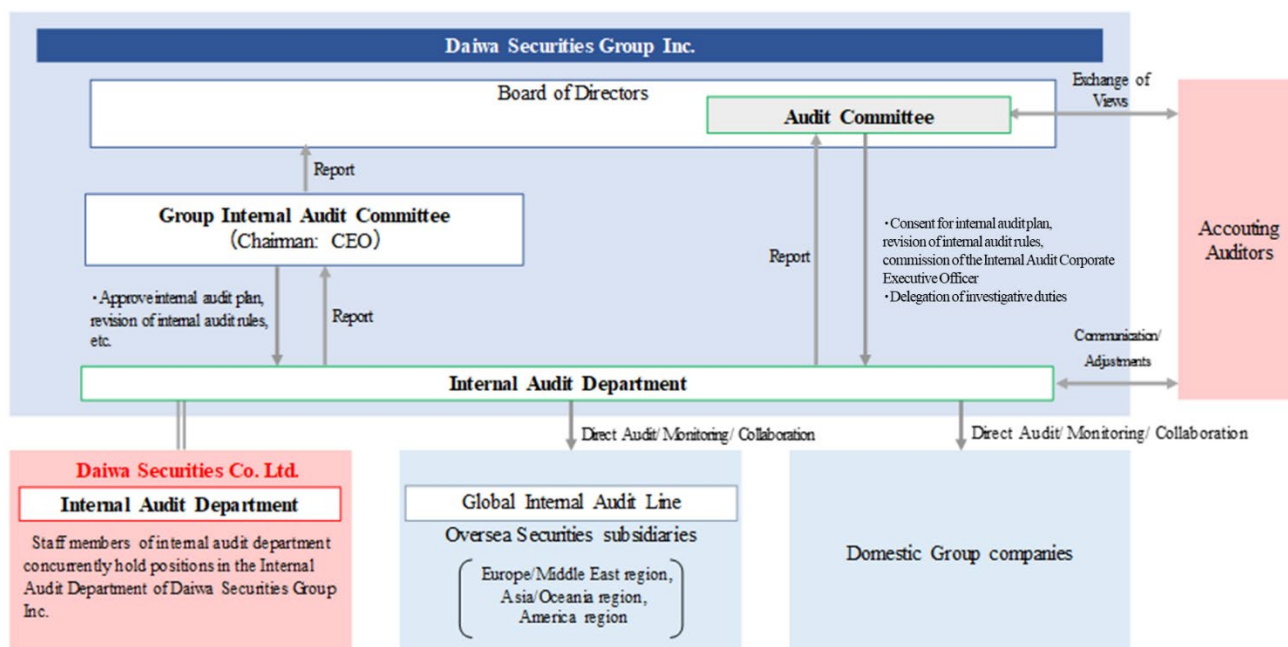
Daiwa Securities Group Inc.

Board of Directors

Audit Committee

Exchange of Views

Report

Group Internal Audit Committee
(Chairman: CEO)

・Consent for internal audit plan, revision of internal audit rules, commission of the Internal Audit Corporate Executive Officer
・Delegation of investigative duties

Report

Accouting Auditors

・Approve internal audit plan, revision of internal audit rules, etc.

Report

Communication/ Adjustments

Internal Audit Department

Direct Audit/ Monitoring/ Collaboration

Direct Audit/ Monitoring/ Collaboration

Daiwa Securities Co. Ltd.

Internal Audit Department

Staff members of internal audit department concurrently hold positions in the Internal Audit Department of Daiwa Securities Group Inc.

Global Internal Audit Line

Oversea Securities subsidiaries

Europe/Middle East region, Asia/Oceania region, America region

Domestic Group companies